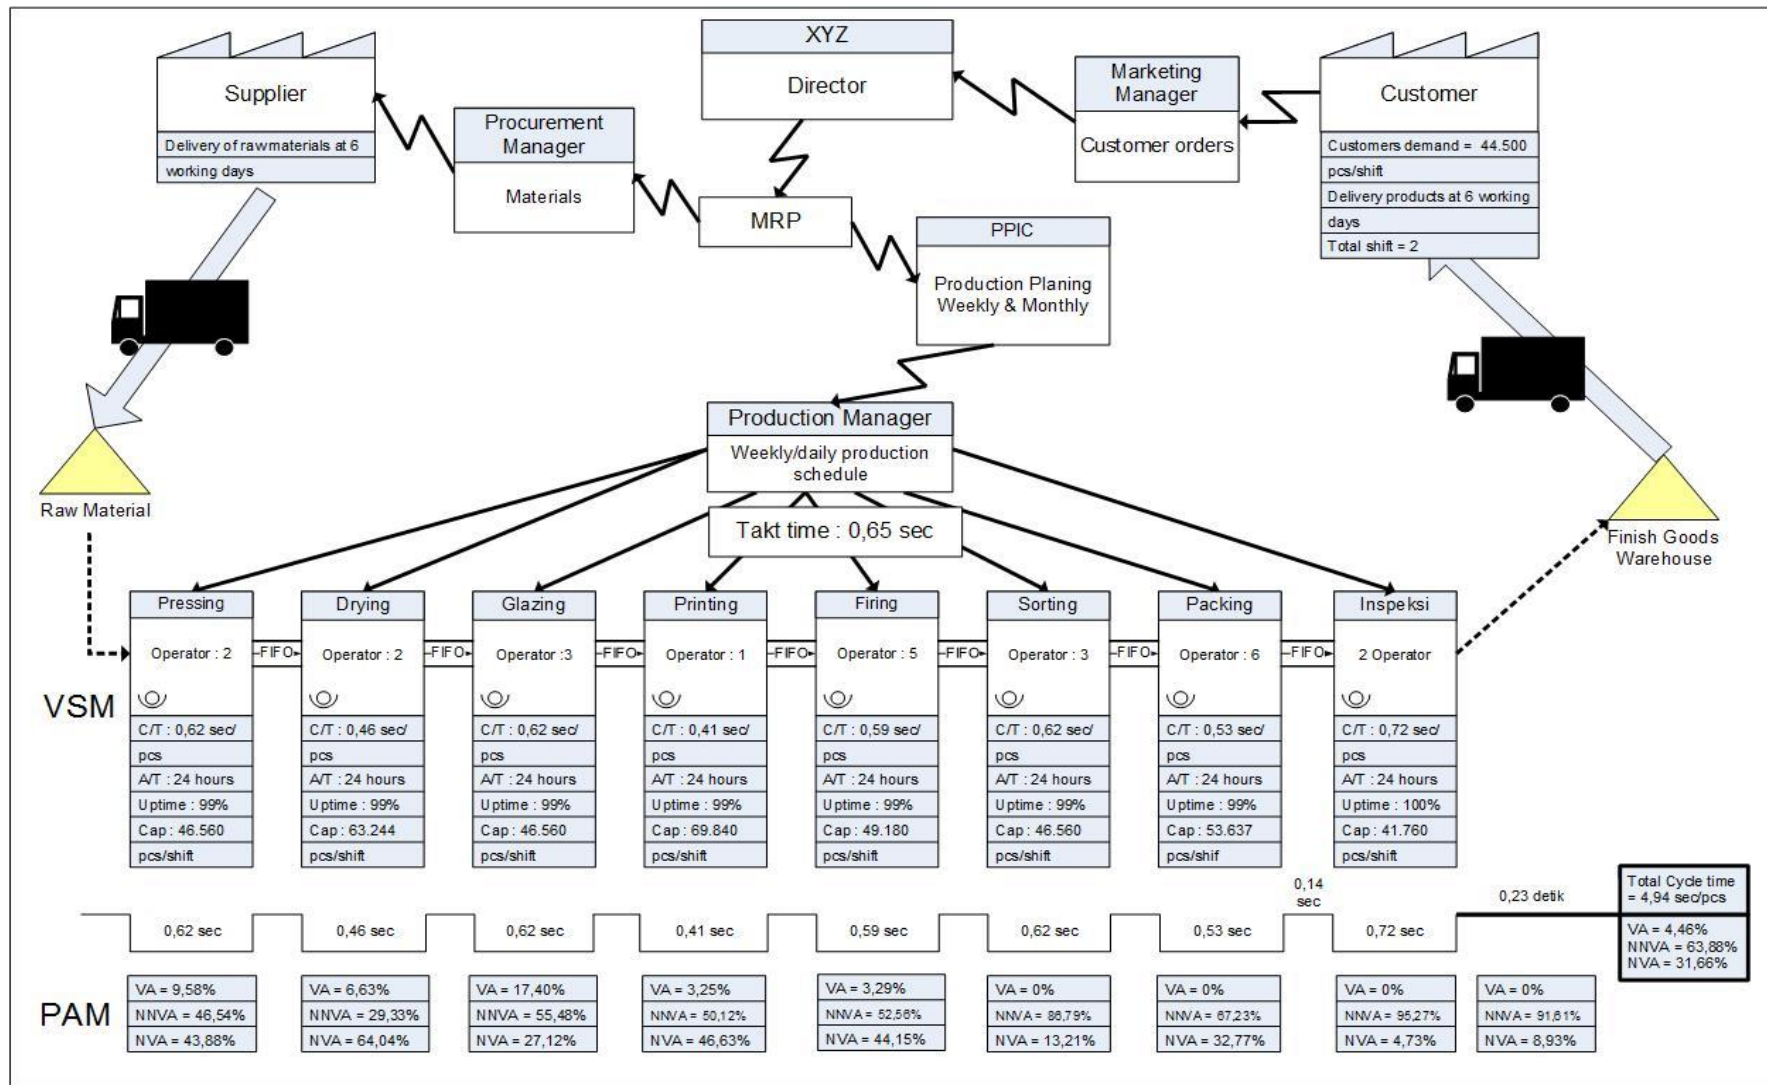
XYZ
Director

Supplier
Delivery of rawmaterials at 6 working days

Procurement Manager
Materials

Marketing Manager
Customer orders

Customer
Customers demand = 44.500 pcs/shift
Delivery products at 6 working days
Total shift = 2

MRP

PPIC
Production Planing Weekly & Monthly

Raw Material

Production Manager
Weekly/daily production schedule

Takt time : 0,65 sec

Finish Goods Warehouse

VSM

| Pressing | Drying | Glazing | Printing | Firing | Sorting | Packing | Inspeksi |
|---|---|---|---|---|---|---|---|
| Operator : 2 | Operator : 2 | Operator :3 | Operator : 1 | Operator : 5 | Operator : 3 | Operator : 6 | 2 Operator |
| C/T : 0,62 sec/ pcs | C/T : 0,46 sec/ pcs | C/T : 0,62 sec/ pcs | C/T : 0,41 sec/ pcs | C/T : 0,59 sec/ pcs | C/T : 0,62 sec/ pcs | C/T : 0,53 sec/ pcs | C/T : 0,72 sec/ pcs |
| A/T : 24 hours | A/T : 24 hours | A/T : 24 hours | A/T : 24 hours | A/T : 24 hours | A/T : 24 hours | A/T : 24 hours | A/T : 24 hours |
| Uptime : 99% | Uptime : 99% | Uptime : 99% | Uptime : 99% | Uptime : 99% | Uptime : 99% | Uptime : 99% | Uptime : 100% |
| Cap : 46.560 pcs/shift | Cap : 63.244 pcs/shift | Cap : 46.560 pcs/shift | Cap : 69.840 pcs/shift | Cap : 49.180 pcs/shift | Cap : 46.560 pcs/shift | Cap : 53.637 pcs/shif | Cap : 41.760 pcs/shift |

FIFO FIFO FIFO FIFO FIFO FIFO FIFO

0,62 sec 0,46 sec 0,62 sec 0,41 sec 0,59 sec 0,62 sec 0,53 sec 0,14 sec 0,72 sec 0,23 detik

Total Cycle time = 4,94 sec/pcs
VA = 4,46%
NNVA = 63,88%
NVA = 31,66%

PAM

| VA = 9,58% | VA = 6,63% | VA = 17,40% | VA = 3,25% | VA = 3,29% | VA = 0% | VA = 0% | VA = 0% | VA = 0% |
|---|---|---|---|---|---|---|---|---|
| NNVA = 46,54% | NNVA = 29,33% | NNVA = 55,48% | NNVA = 50,12% | NNVA = 52,56% | NNVA = 86,79% | NNVA = 67,23% | NNVA = 95,27% | NNVA = 91,61% |
| NVA = 43,88% | NVA = 64,04% | NVA = 27,12% | NVA = 46,63% | NVA = 44,15% | NVA = 13,21% | NVA = 32,77% | NVA = 4,73% | NVA = 8,93% |